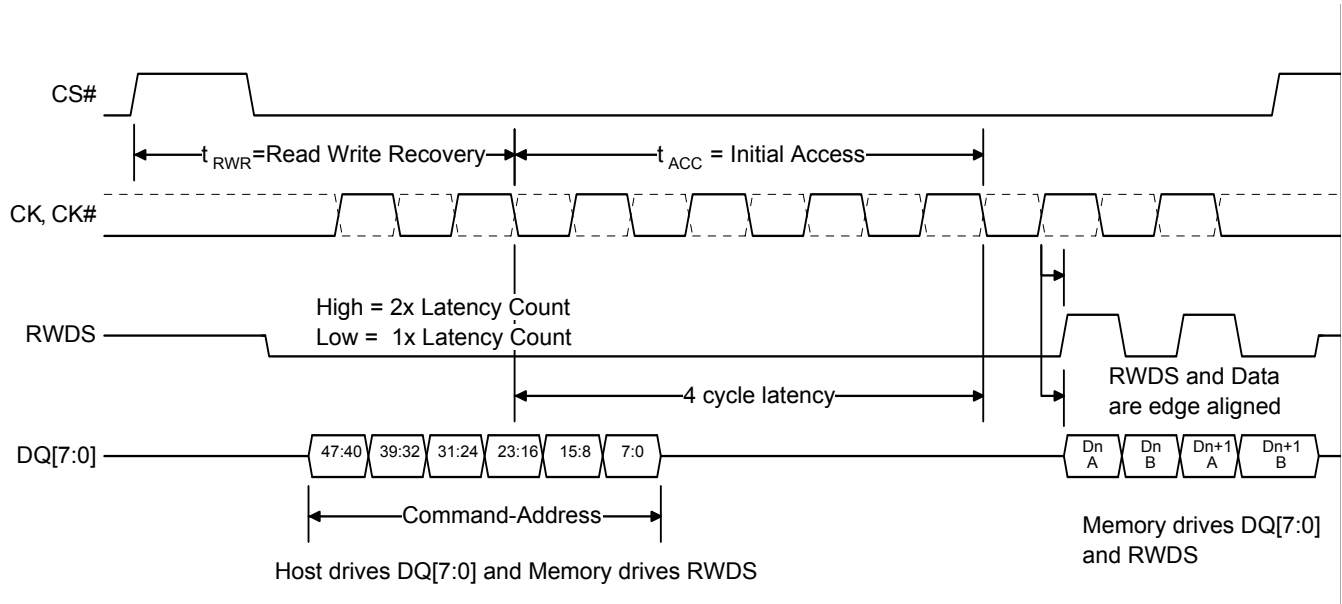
CS#

$t_{RWR}$=Read Write Recovery

$t_{ACC}$ = Initial Access

CK, CK#

High = 2x Latency Count
Low = 1x Latency Count

RWDS

4 cycle latency

RWDS and Data are edge aligned

DQ[7:0]

47:40 39:32 31:24 23:16 15:8 7:0

Dn A Dn B Dn+1 A Dn+1 B

Command-Address

Memory drives DQ[7:0] and RWDS

Host drives DQ[7:0] and Memory drives RWDS